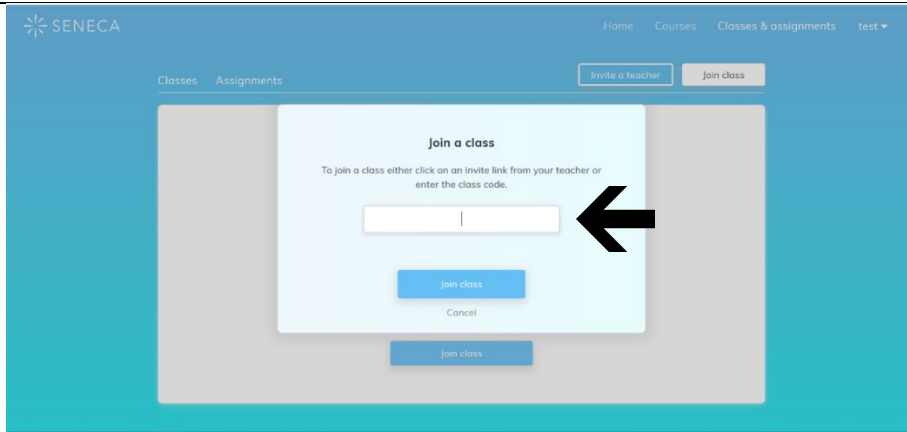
SENECA

Home Courses Classes & assignments test

Classes Assignments

Invite a teacher Join class

Join a class

To join a class either click on an invite link from your teacher or enter the class code.

Join class

Cancel

Join class